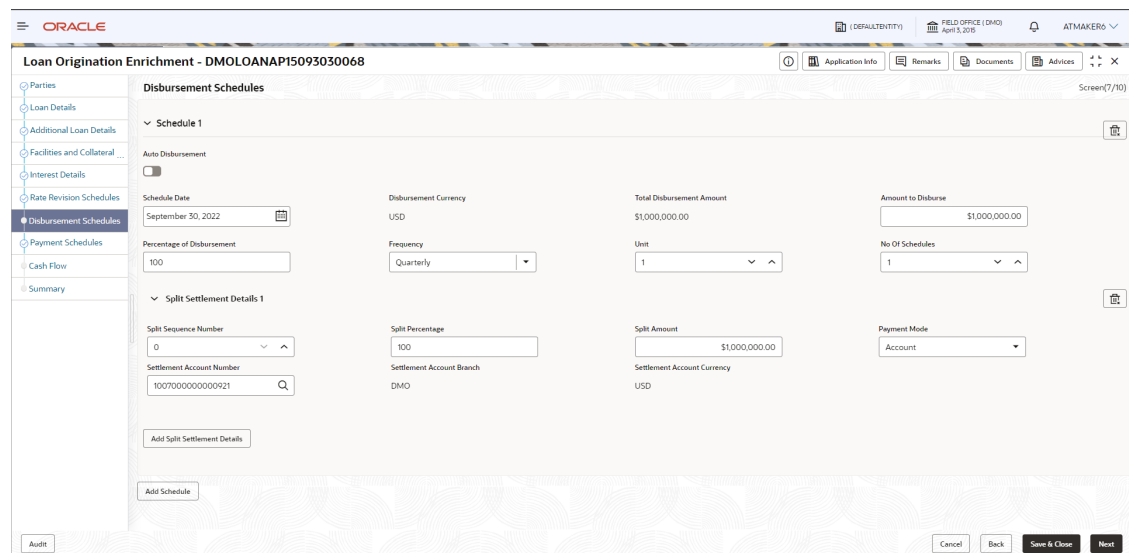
ORACLE

(DEFAULTENTITY)

FIELD OFFICE (DMO)
April 3, 2015

ATMAKER6

Loan Origination Enrichment - DMOLOANAP15093030068

Application Info

Remarks

Documents

Advices

Parties

Loan Details

Additional Loan Details

Facilities and Collateral

Interest Details

Rate Revision Schedules

Disbursement Schedules

Payment Schedules

Cash Flow

Summary

Disbursement Schedules

Screen(7/10)

Schedule 1

Auto Disbursement

Schedule Date
September 30, 2022

Disbursement Currency
USD

Total Disbursement Amount
$1,000,000.00

Amount to Disburse
$1,000,000.00

Percentage of Disbursement
100

Frequency
Quarterly

Unit
1

No Of Schedules
1

Split Settlement Details 1

Split Sequence Number
0

Split Percentage
100

Split Amount
$1,000,000.00

Payment Mode
Account

Settlement Account Number
1007000000000921

Settlement Account Branch
DMO

Settlement Account Currency
USD

Add Split Settlement Details

Add Schedule

Audit

Cancel

Back

Save & Close

Next